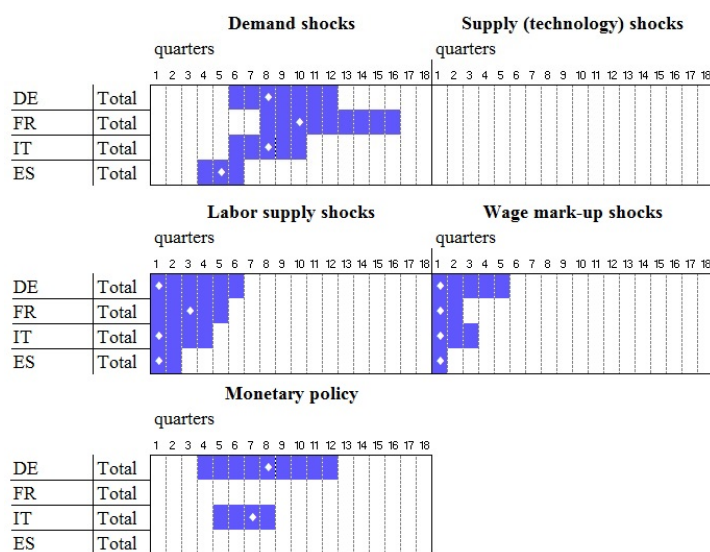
Demand shocks

quarters

1 2 3 4 5 6 7 8 9 10 11 12 13 14 15 16 17 18

DE Total
FR Total
IT Total
ES Total

Supply (technology) shocks

quarters

1 2 3 4 5 6 7 8 9 10 11 12 13 14 15 16 17 18

Labor supply shocks

quarters

1 2 3 4 5 6 7 8 9 10 11 12 13 14 15 16 17 18

DE Total
FR Total
IT Total
ES Total

Wage mark-up shocks

quarters

1 2 3 4 5 6 7 8 9 10 11 12 13 14 15 16 17 18

Monetary policy

quarters

1 2 3 4 5 6 7 8 9 10 11 12 13 14 15 16 17 18

DE Total
FR Total
IT Total
ES Total